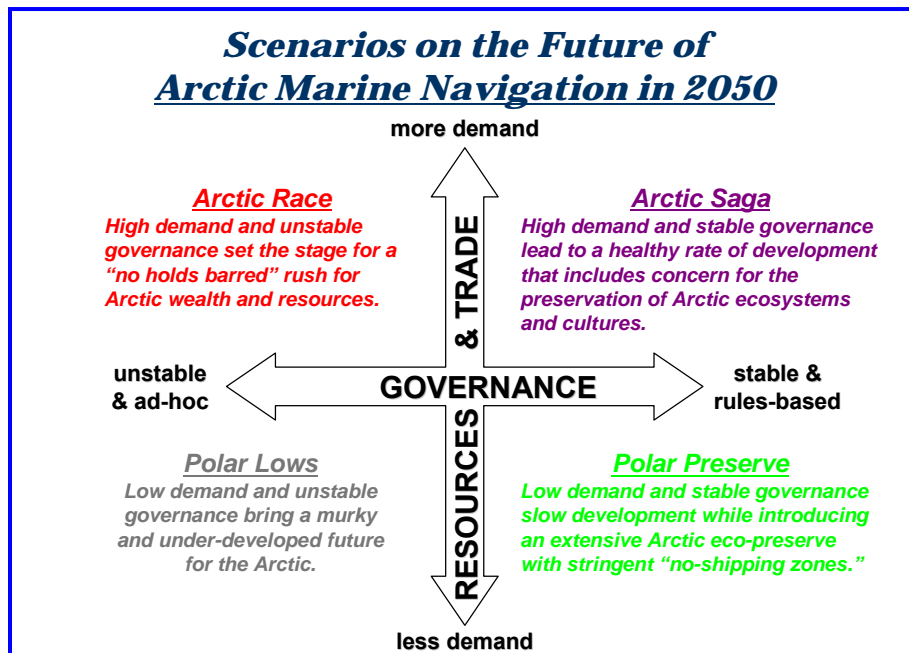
Scenarios on the Future of
Arctic Marine Navigation in 2050

more demand

Arctic Race
High demand and unstable governance set the stage for a "no holds barred" rush for Arctic wealth and resources.

Arctic Saga
High demand and stable governance lead to a healthy rate of development that includes concern for the preservation of Arctic ecosystems and cultures.

RESOURCES & TRADE

unstable & ad-hoc

GOVERNANCE

stable & rules-based

Polar Lows
Low demand and unstable governance bring a murky and under-developed future for the Arctic.

Polar Preserve
Low demand and stable governance slow development while introducing an extensive Arctic eco-preserve with stringent "no-shipping zones."

less demand